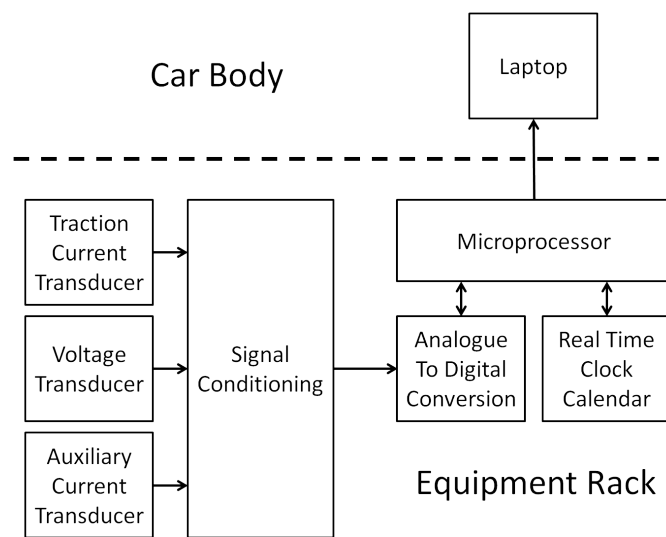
Car Body

Laptop

Traction Current Transducer

Voltage Transducer

Auxiliary Current Transducer

Signal Conditioning

Microprocessor

Analogue To Digital Conversion

Real Time Clock Calendar

Equipment Rack